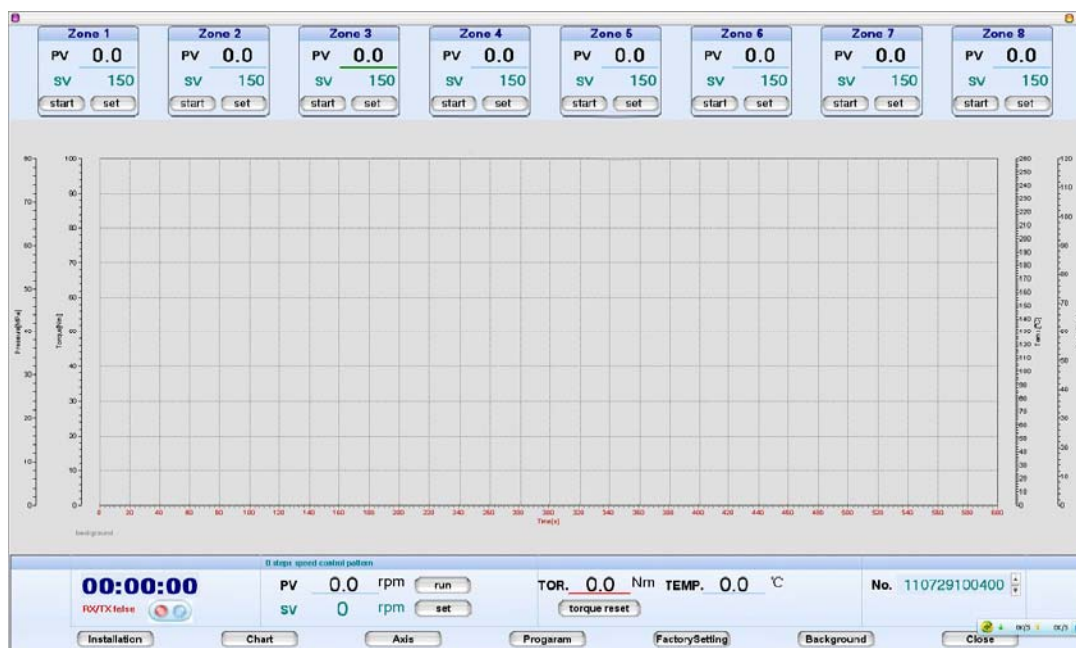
Zone 1
PV 0.0
SV 150
start set

Zone 2
PV 0.0
SV 150
start set

Zone 3
PV 0.0
SV 150
start set

Zone 4
PV 0.0
SV 150
start set

Zone 5
PV 0.0
SV 150
start set

Zone 6
PV 0.0
SV 150
start set

Zone 7
PV 0.0
SV 150
start set

Zone 8
PV 0.0
SV 150
start set

80 70 60 50 40 30 20 10 0
Pressure[MPa]
100 90 80 70 60 50 40 30 20 10 0
Torque[Nm]
0 20 40 60 80 100 120 140 160 180 200 220 240 260 280 300 320 340 360 380 400 420 440 460 480 500 520 540 560 580 600
Time[s]
260 250 240 230 220 210 200 190 180 170 160 150 140 130 120 110 100 90 80 70 60 50 40 30 20 10 0
Tem.[℃]
120 110 100 90 80 70 60 50 40 30 20 10 0
background

0 steps speed control pattern
00:00:00
RX/TX false
PV 0.0 rpm run
SV 0 rpm set
TOR. 0.0 Nm TEMP. 0.0 ℃
torque reset
No. 110729100400

Installation Chart Axis Pogaram FactorySetting Background Close